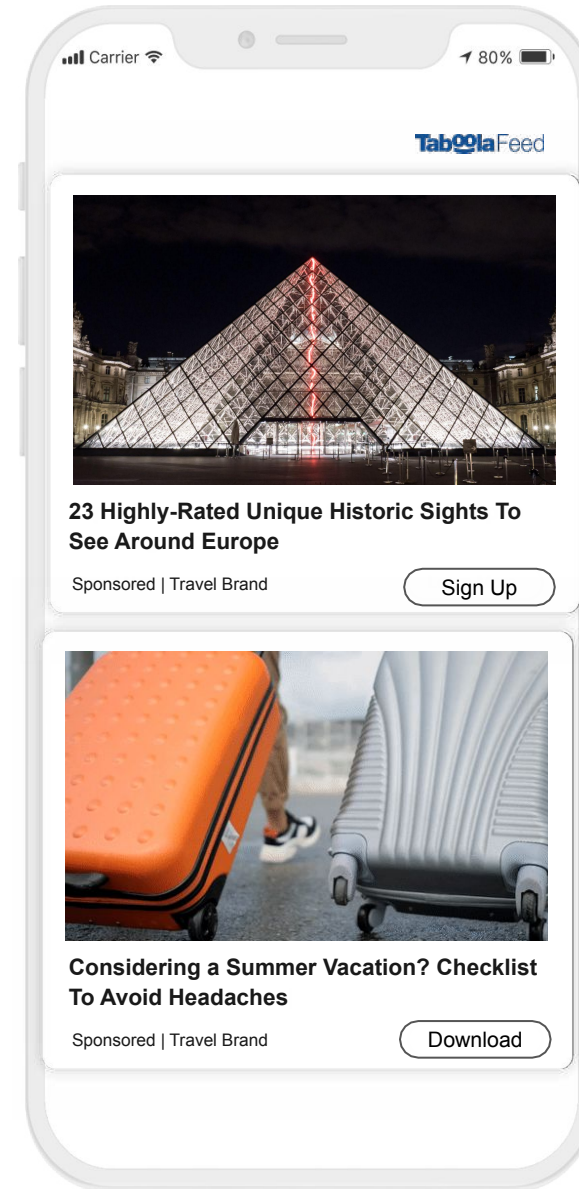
Carrier 80%

TaboolaFeed

23 Highly-Rated Unique Historic Sights To See Around Europe

Sponsored | Travel Brand

Sign Up

Considering a Summer Vacation? Checklist To Avoid Headaches

Sponsored | Travel Brand

Download